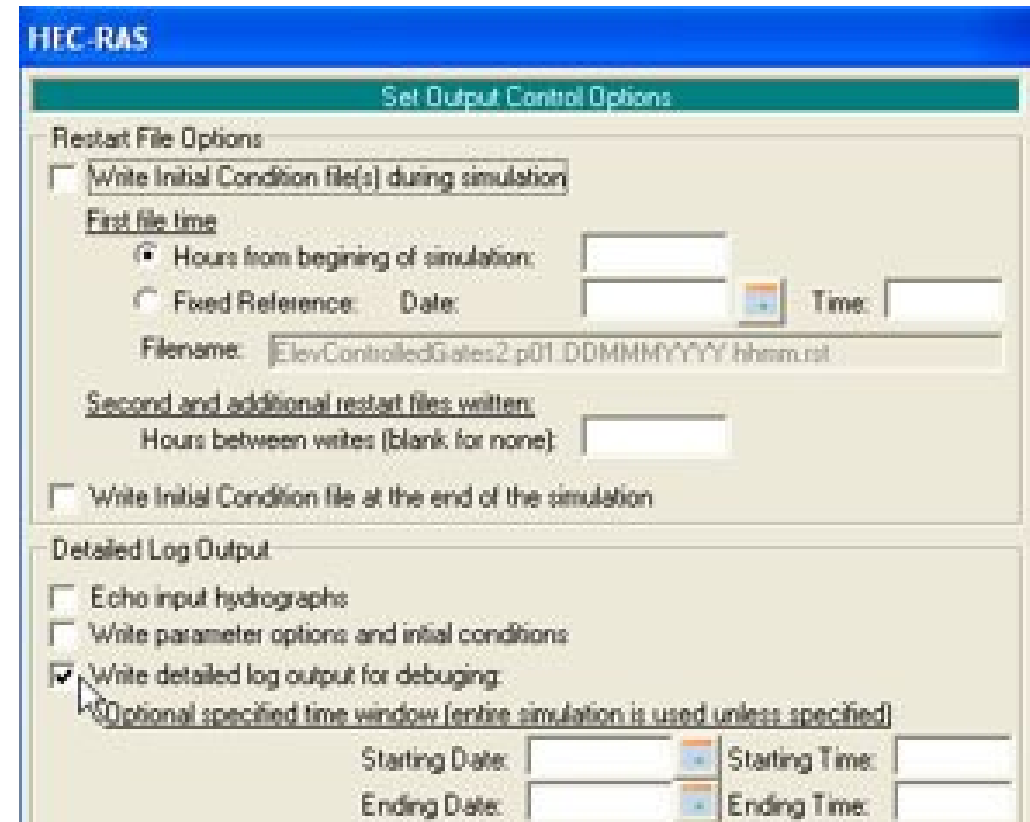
HEC-RAS

Set Output Control Options

Restart File Options

Write Initial Condition file(s) during simulation

First file time

Hours from begining of simulation:

Fixed Reference: Date: Time:

Filename: ElevControlledGates2.p01.DDMMMYYYY.hhmm.rst

Second and additional restart files written:

Hours between writes (blank for none):

Write Initial Condition file at the end of the simulation

Detailed Log Output

Echo input hydrographs

Write parameter options and intial conditions

Write detailed log output for debuging:

Optional specified time window (entire simulation is used unless specified)

Starting Date: Starting Time:

Ending Date: Ending Time: